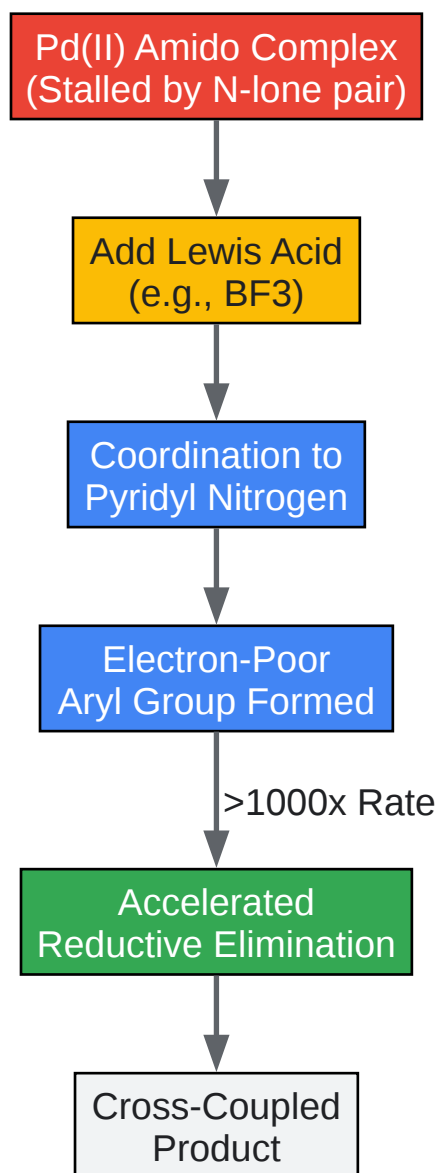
Pd(II) Amido Complex
(Stalled by N-lone pair)

Add Lewis Acid
(e.g., BF3)

Coordination to
Pyridyl Nitrogen

Electron-Poor
Aryl Group Formed

>1000x Rate

Accelerated
Reductive Elimination

Cross-Coupled
Product